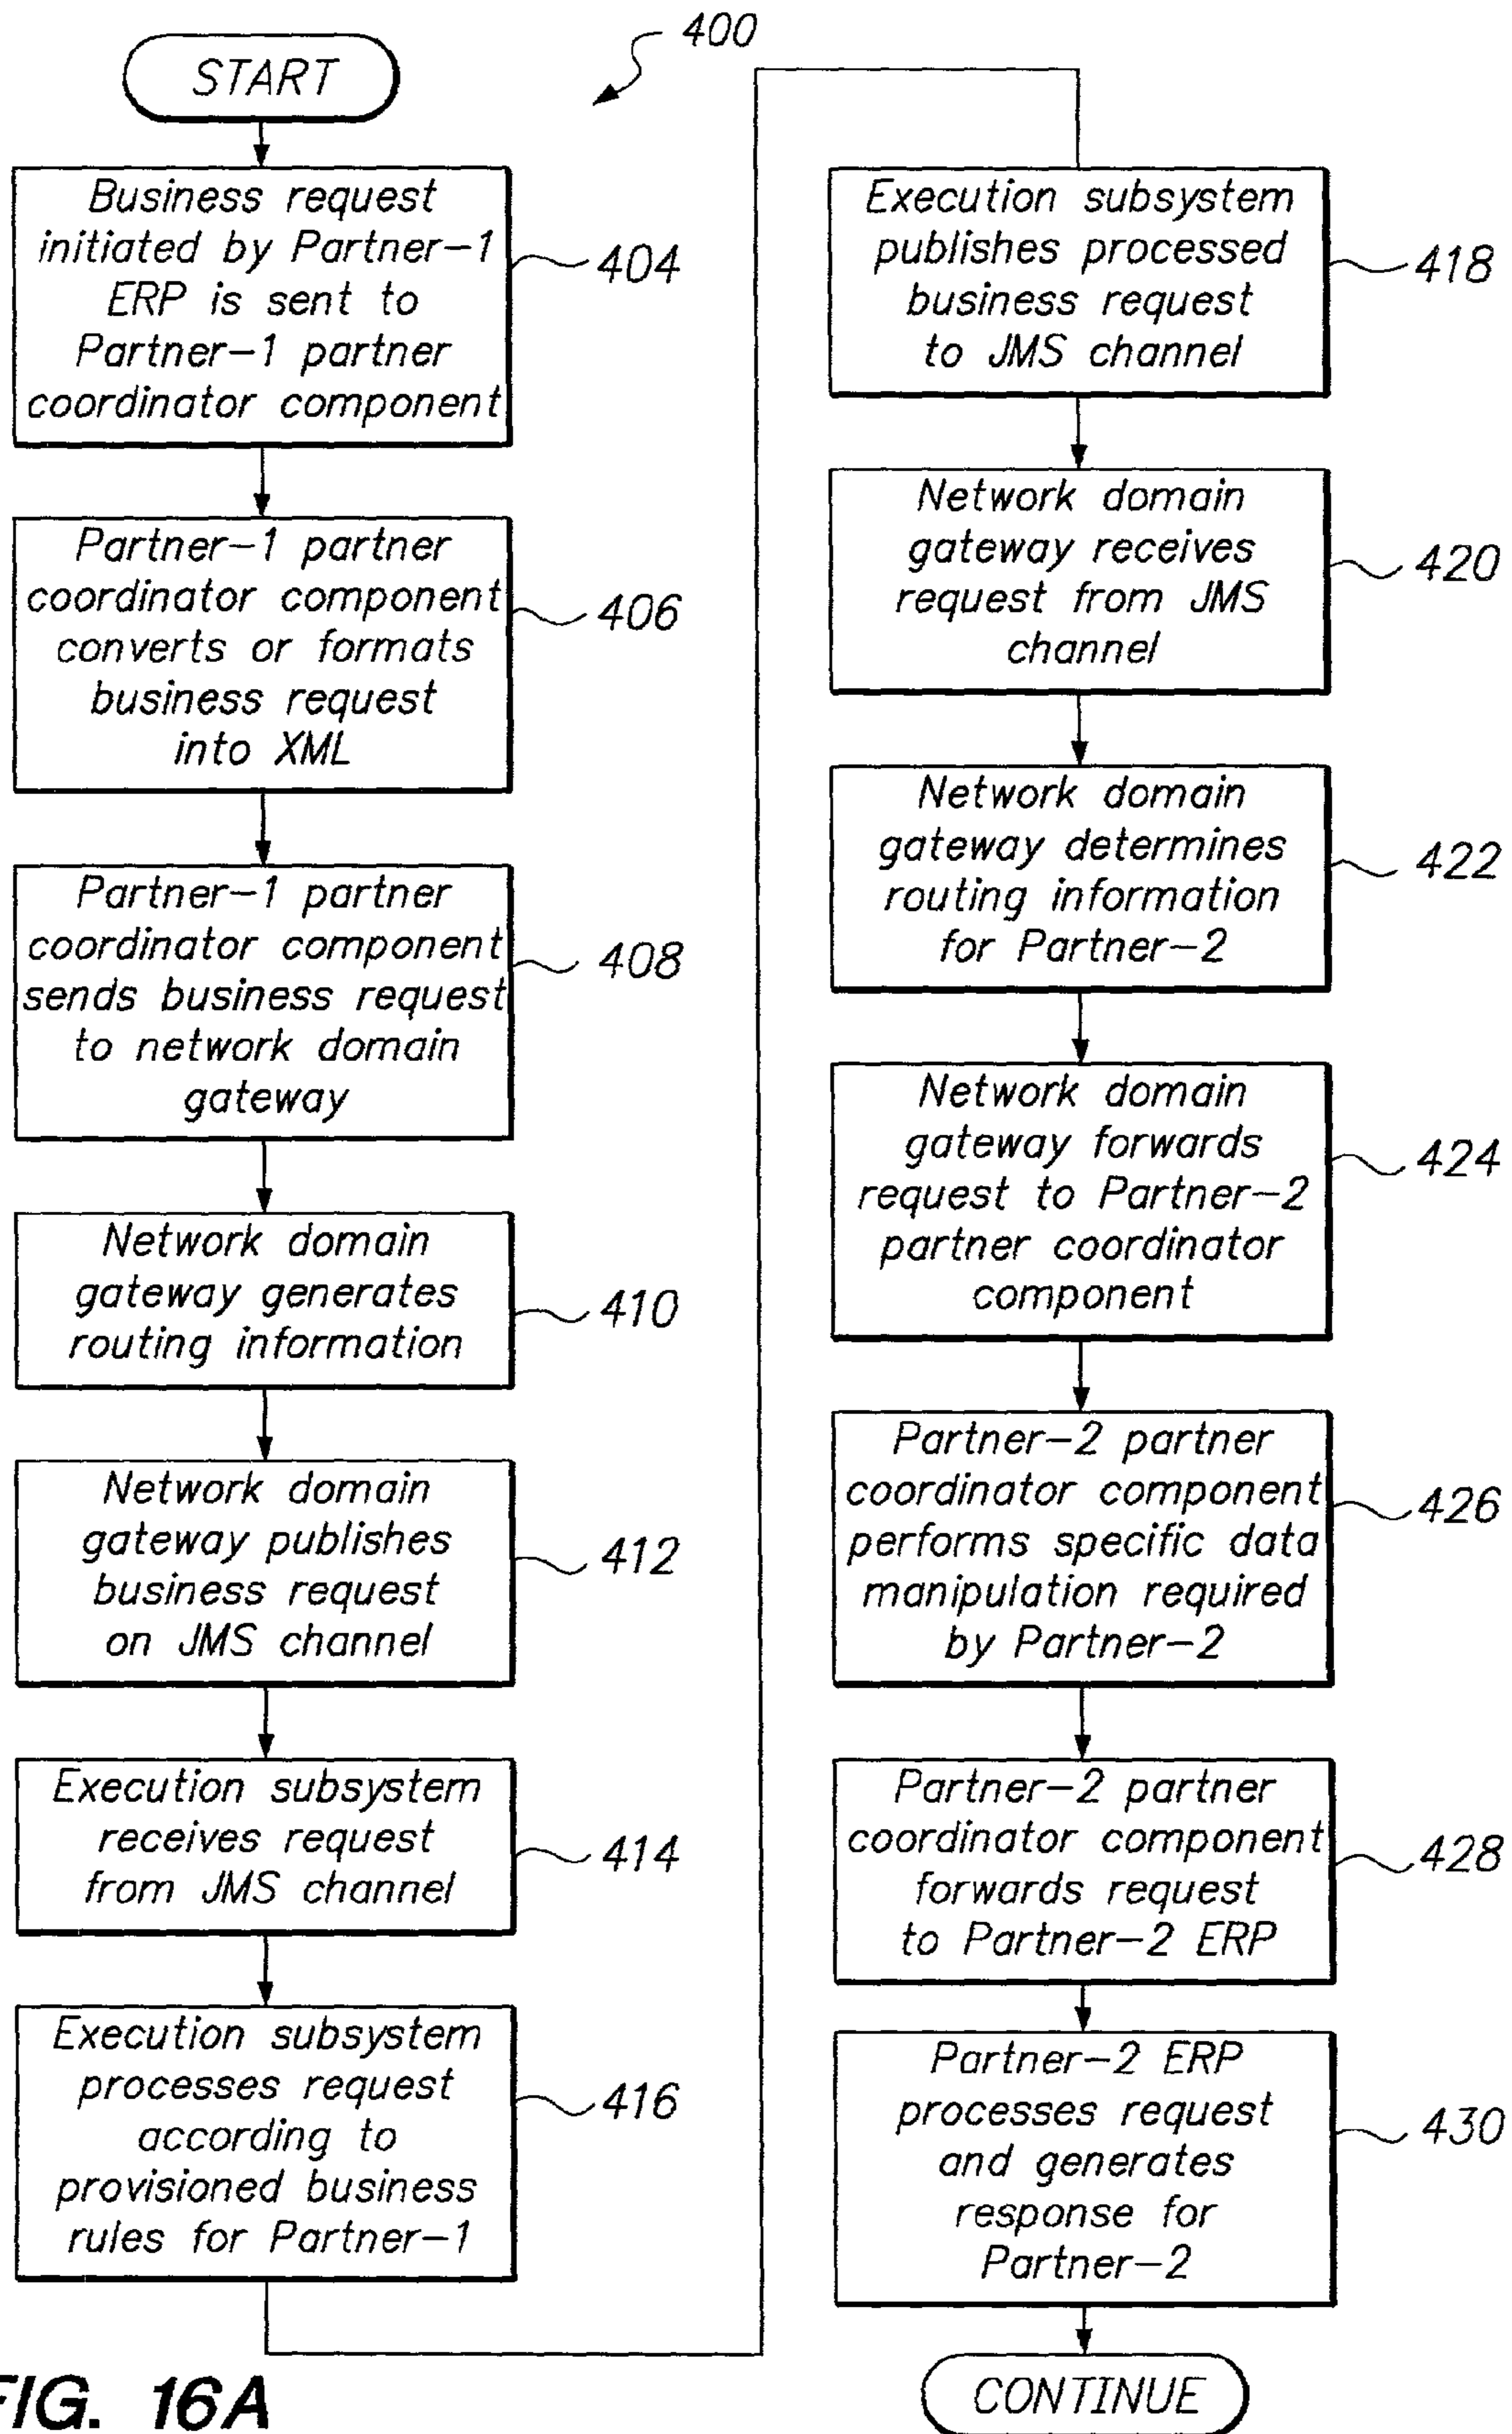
400

START

Business request initiated by Partner–1 ERP is sent to Partner–1 partner coordinator component

404

Partner–1 partner coordinator component converts or formats business request into XML

406

Partner–1 partner coordinator component sends business request to network domain gateway

408

Network domain gateway generates routing information

410

Network domain gateway publishes business request on JMS channel

412

Execution subsystem receives request from JMS channel

414

Execution subsystem processes request according to provisioned business rules for Partner–1

416

Execution subsystem publishes processed business request to JMS channel

418

Network domain gateway receives request from JMS channel

420

Network domain gateway determines routing information for Partner–2

422

Network domain gateway forwards request to Partner–2 partner coordinator component

424

Partner–2 partner coordinator component performs specific data manipulation required by Partner–2

426

Partner–2 partner coordinator component forwards request to Partner–2 ERP

428

Partner–2 ERP processes request and generates response for Partner–2

430

CONTINUE

FIG. 16A